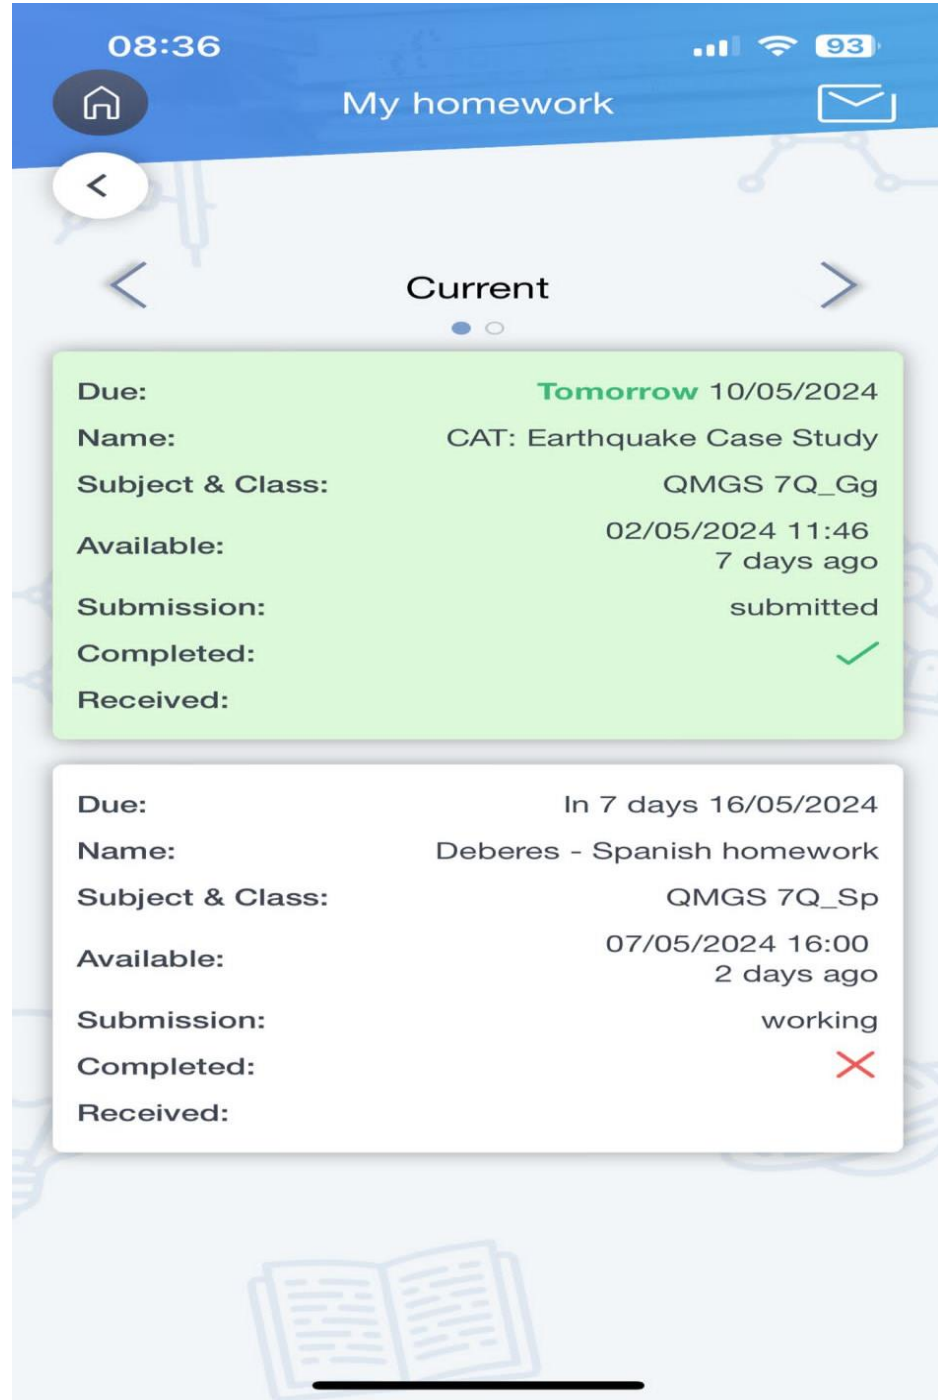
08:36 93

My homework

<

Current

Due: Tomorrow 10/05/2024
Name: CAT: Earthquake Case Study
Subject & Class: QMGS 7Q_Gg
Available: 02/05/2024 11:46
7 days ago
Submission: submitted
Completed:
Received:

Due: In 7 days 16/05/2024
Name: Deberes - Spanish homework
Subject & Class: QMGS 7Q_Sp
Available: 07/05/2024 16:00
2 days ago
Submission: working
Completed:
Received: